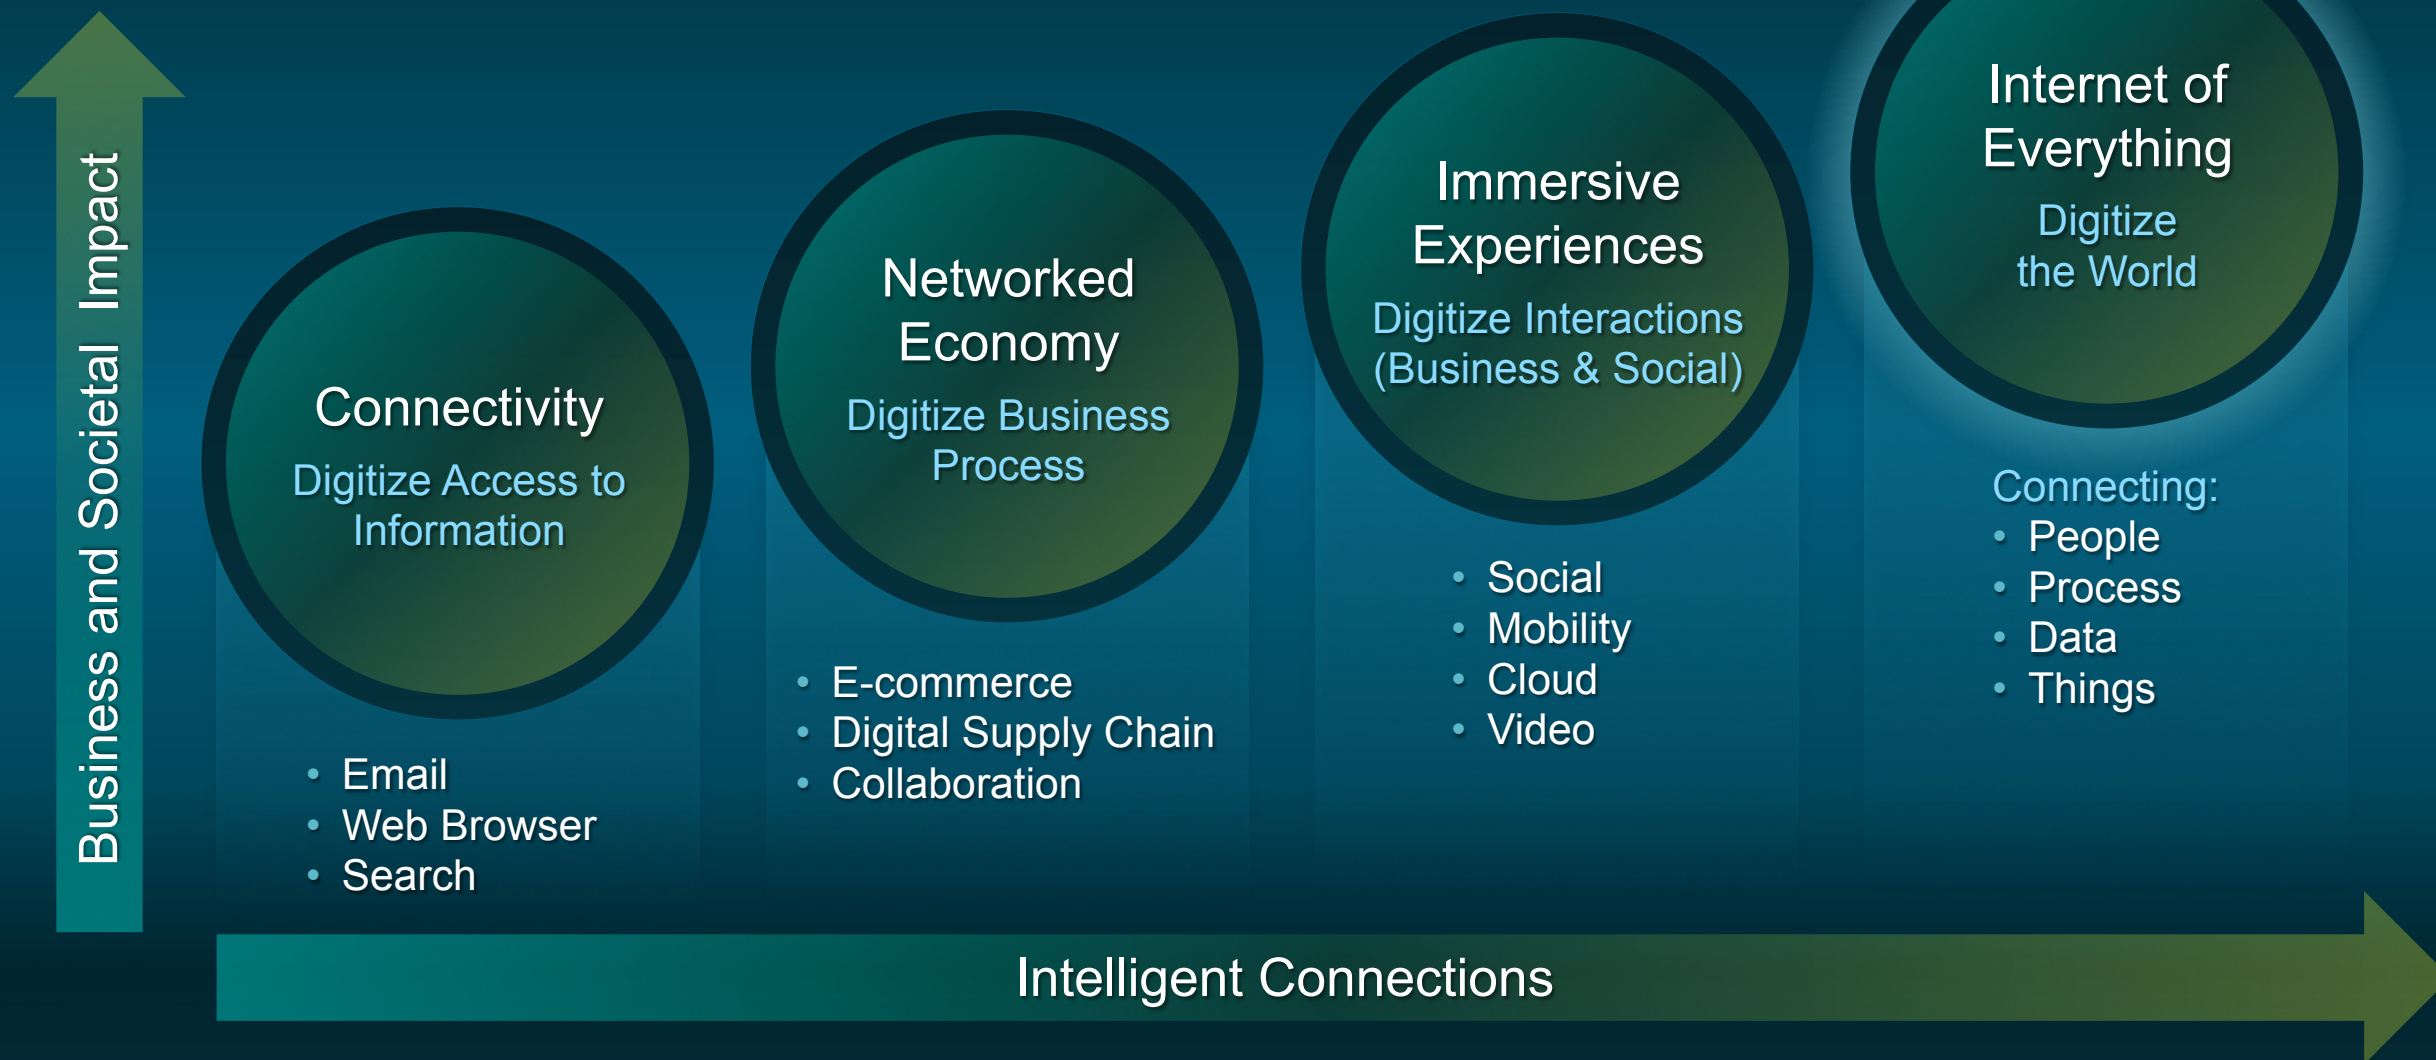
Business and Societal Impact

Connectivity

Digitize Access to Information

- Email
- Web Browser
- Search

Networked Economy

Digitize Business Process

- E-commerce
- Digital Supply Chain
- Collaboration

Immersive Experiences

Digitize Interactions (Business & Social)

- Social
- Mobility
- Cloud
- Video

Internet of Everything

Digitize the World

Connecting:
- People
- Process
- Data
- Things

Intelligent Connections